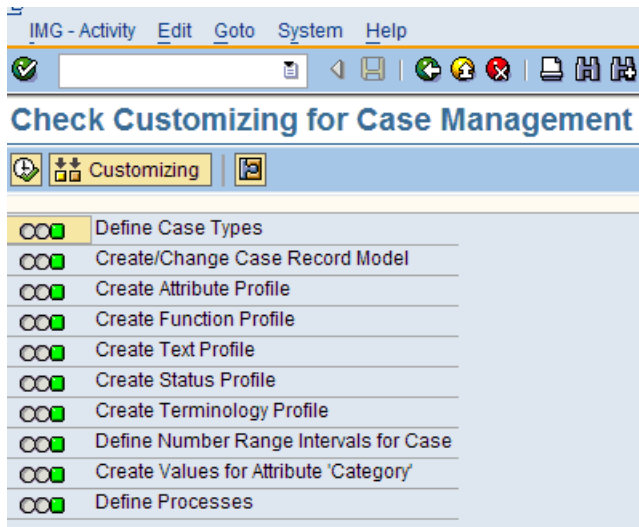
IMG - Activity Edit Goto System Help

Check Customizing for Case Management

Customizing

Define Case Types
Create/Change Case Record Model
Create Attribute Profile
Create Function Profile
Create Text Profile
Create Status Profile
Create Terminology Profile
Define Number Range Intervals for Case
Create Values for Attribute 'Category'
Define Processes